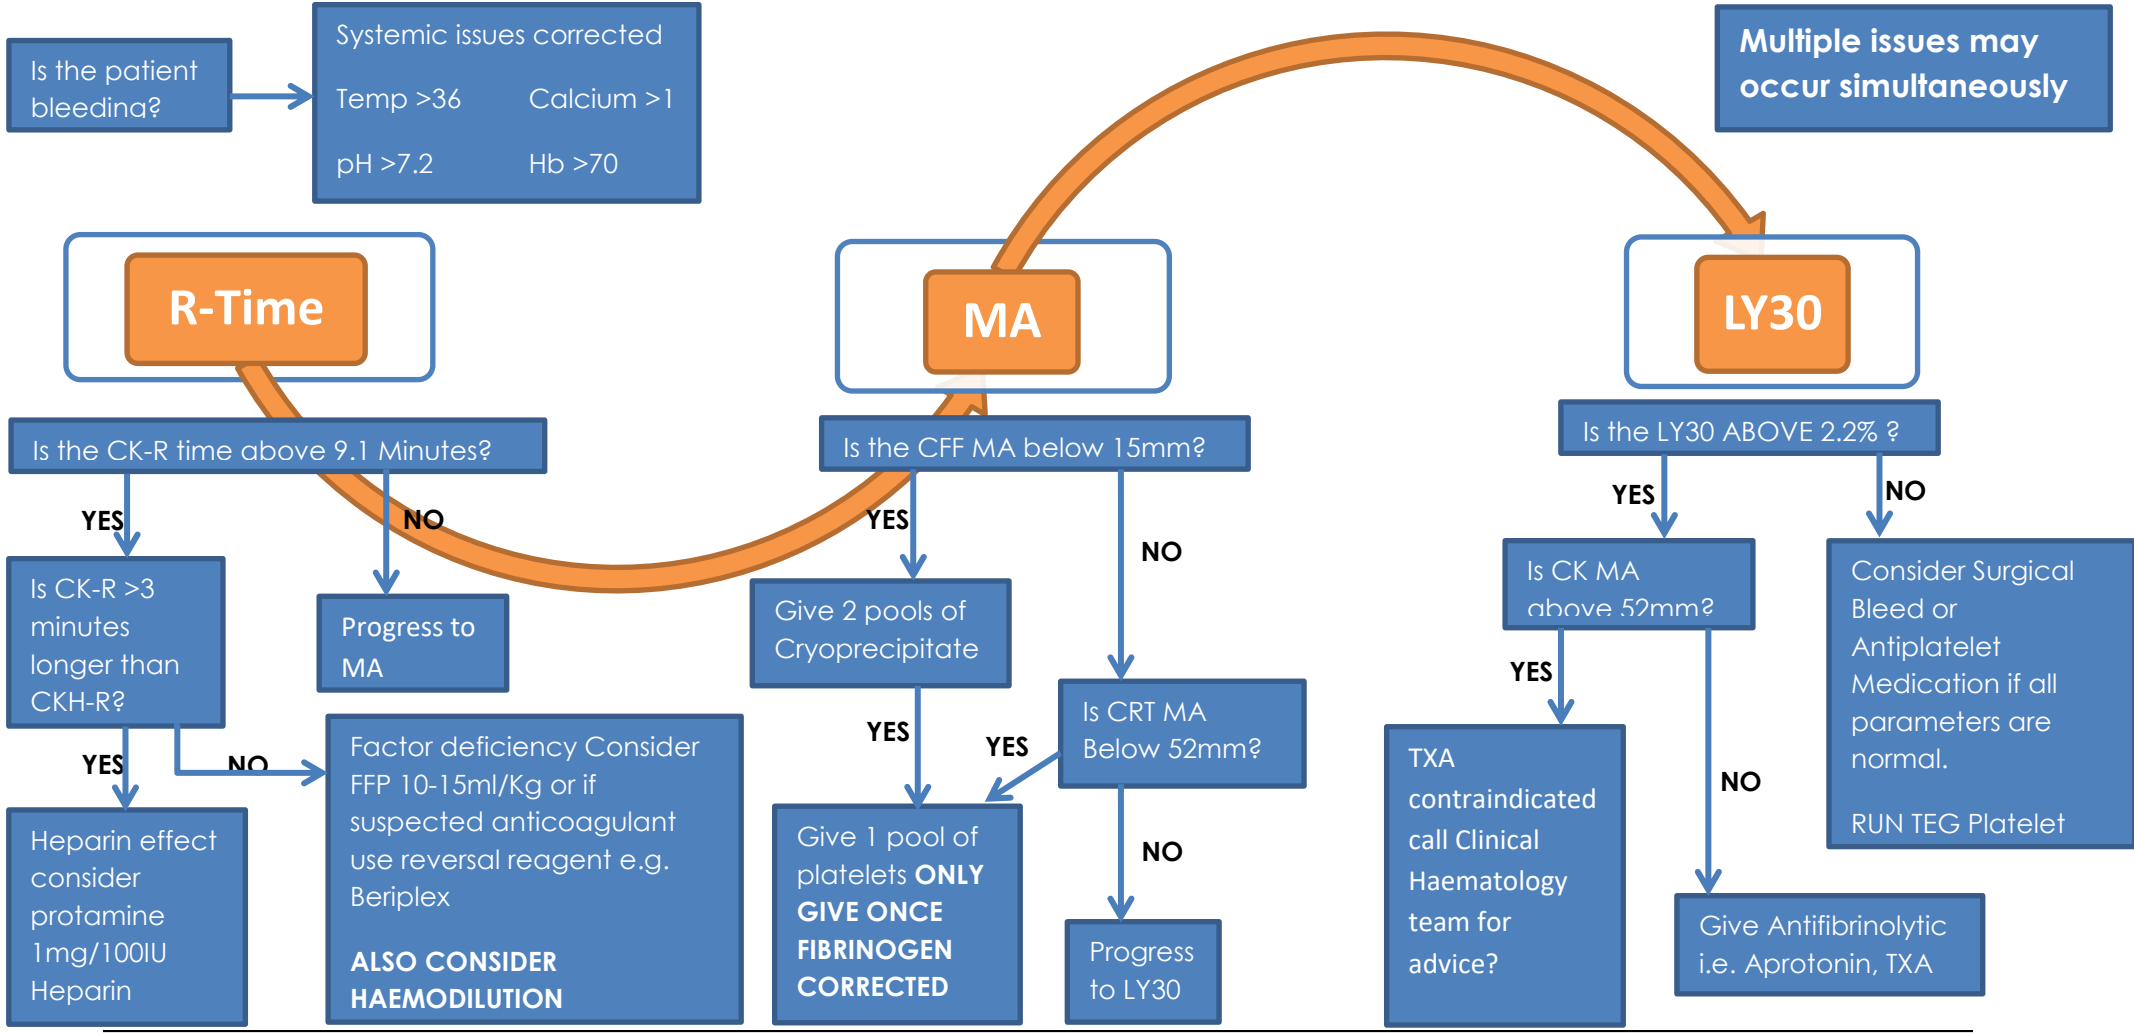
Is the patient bleedina?

Systemic issues corrected

Temp >36 Calcium >1

pH >7.2 Hb >70

Multiple issues may occur simultaneously

R-Time

MA

LY30

Is the CK-R time above 9.1 Minutes?

YES

NO

Is CK-R >3 minutes longer than CKH-R?

Progress to MA

YES

NO

Heparin effect consider protamine 1mg/100IU Heparin

Factor deficiency Consider FFP 10-15ml/Kg or if suspected anticoagulant use reversal reagent e.g. Beriplex

ALSO CONSIDER HAEMODILUTION

Is the CFF MA below 15mm?

YES

NO

Give 2 pools of Cryoprecipitate

YES

YES

Is CRT MA Below 52mm?

NO

Give 1 pool of platelets ONLY GIVE ONCE FIBRINOGEN CORRECTED

Progress to LY30

Is the LY30 ABOVE 2.2% ?

YES

NO

Is CK MA above 52mm?

Consider Surgical Bleed or Antiplatelet Medication if all parameters are normal.

RUN TEG Platelet

YES

NO

TXA contraindicated call Clinical Haematology team for advice?

Give Antifibrinolytic i.e. Aprotonin, TXA